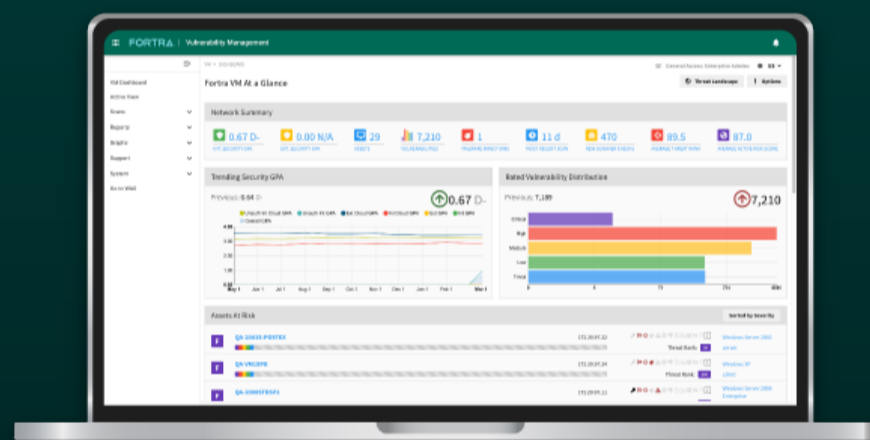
FORTRA | Vulnerability Management

VM Dashboard
Active View
Scans
Reports
Graphs
Support
System
Go to Web

Fortra VM At a Glance

Threat Landscape
Options

Network Summary

0.67 D-
0.00 N/A
29
7,210
1
11 d
470
89.5
87.0

Trending Security GPA

Previous: 0.64 D-
0.67 D-

Rated Vulnerability Distribution

Previous: 7,189
7,210

Critical
High
Medium
Low
Trivial

Assets At Risk

Sorted by Severity

QA-20035-POSTEX
QA-VMCEPB
QA-20005FBSF1